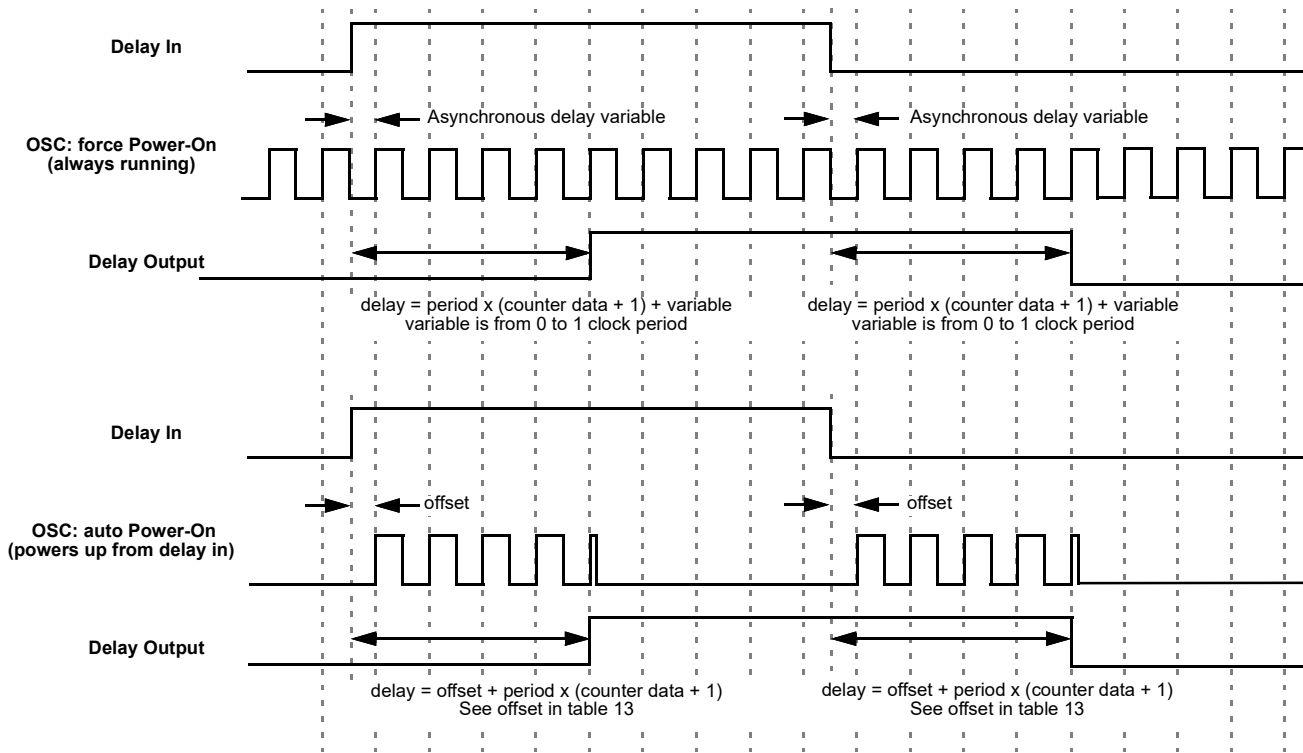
Delay In

Asynchronous delay variable

Asynchronous delay variable

OSC: force Power-On (always running)

Delay Output

delay = period x (counter data + 1) + variable
variable is from 0 to 1 clock period

delay = period x (counter data + 1) + variable
variable is from 0 to 1 clock period

Delay In

offset

offset

OSC: auto Power-On (powers up from delay in)

Delay Output

delay = offset + period x (counter data + 1)
See offset in table 13

delay = offset + period x (counter data + 1)
See offset in table 13